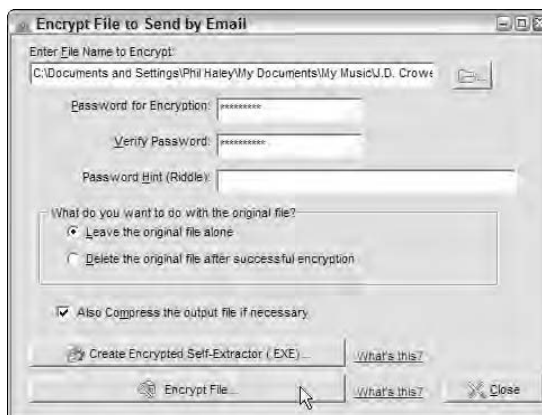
Encrypt File to Send by Email

Enter File Name to Encrypt:

C:\Documents and Settings\Phil Haley\My Documents\My Music\J.D. Crowe

Password for Encryption: *********

Verify Password: *********

Password Hint (Riddle):

What do you want to do with the original file?

Leave the original file alone

Delete the original file after successful encryption

Also Compress the output file if necessary

Create Encrypted Self-Extractor (.EXE)...

What's this?

Encrypt File...

What's this?

Close